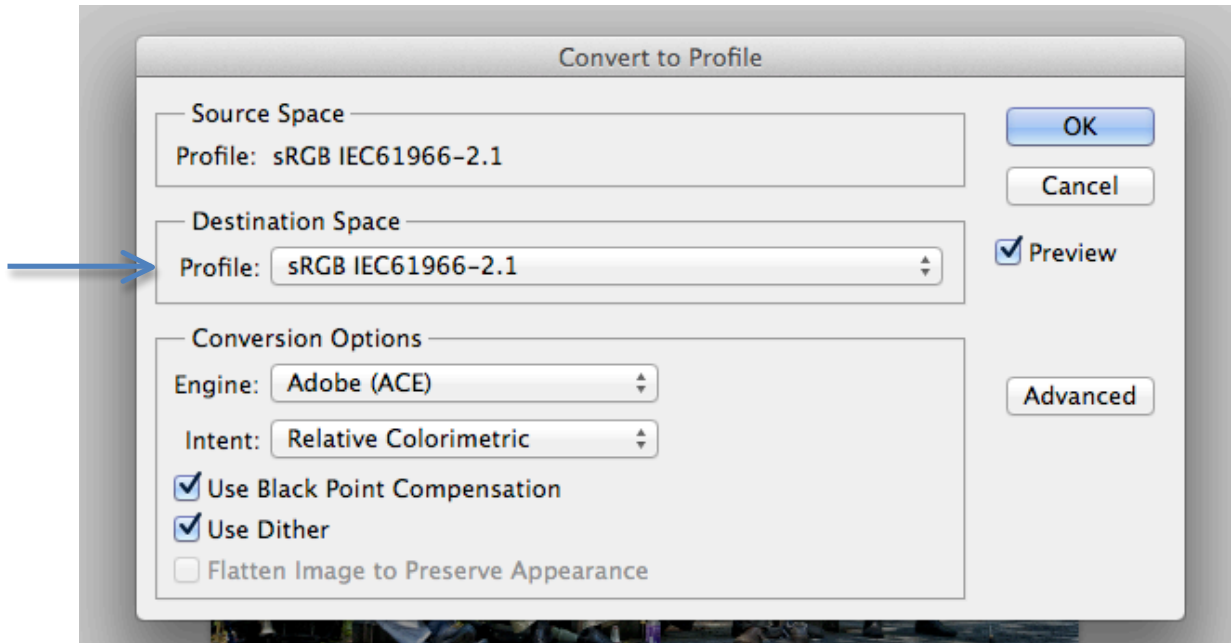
Convert to Profile

Source Space
Profile: sRGB IEC61966-2.1

Destination Space
Profile: sRGB IEC61966-2.1

Conversion Options
Engine: Adobe (ACE)
Intent: Relative Colorimetric
Use Black Point Compensation
Use Dither
Flatten Image to Preserve Appearance

OK
Cancel
Preview
Advanced